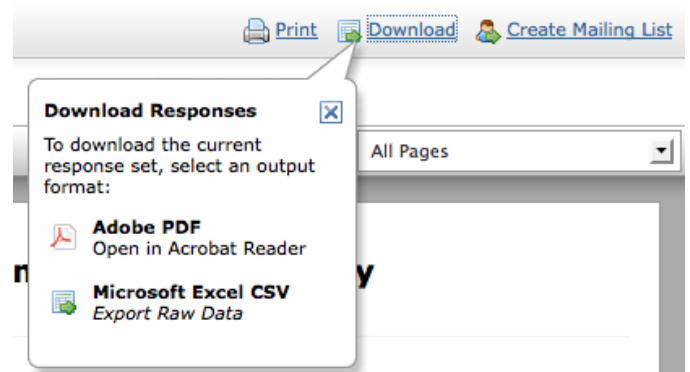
Print Download Create Mailing List

Download Responses

To download the current response set, select an output format:

Adobe PDF
Open in Acrobat Reader

Microsoft Excel CSV
*Export Raw Data*

All Pages

n

y